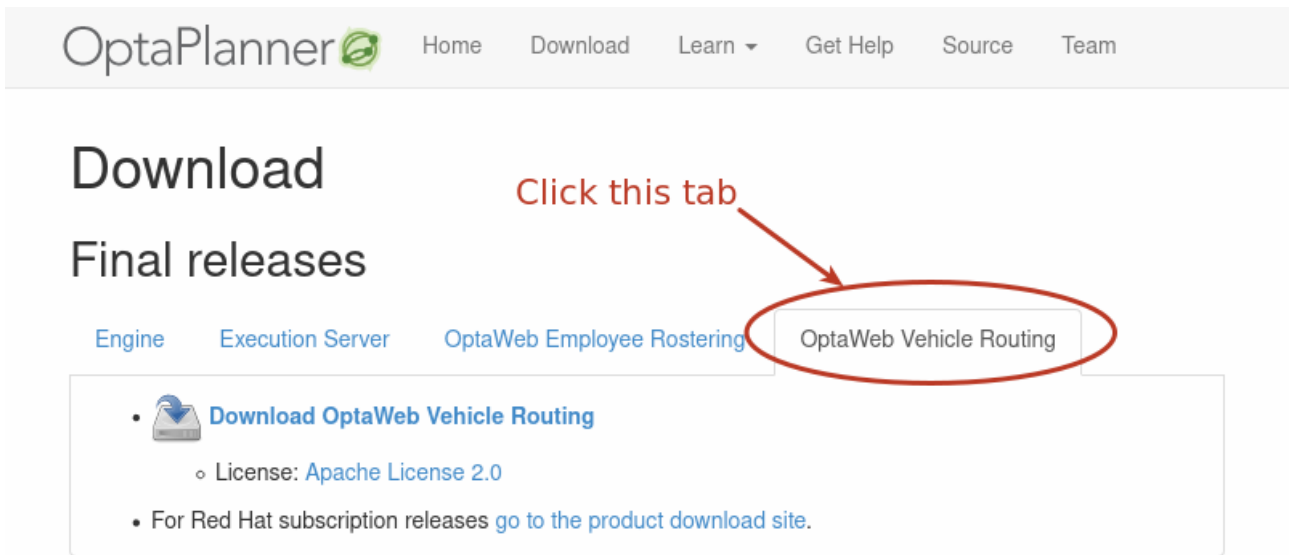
OptaPlanner Home Download Learn Get Help Source Team

Download

Click this tab

Final releases

Engine Execution Server OptaWeb Employee Rostering OptaWeb Vehicle Routing

- Download OptaWeb Vehicle Routing
  - License: Apache License 2.0
- For Red Hat subscription releases go to the product download site.